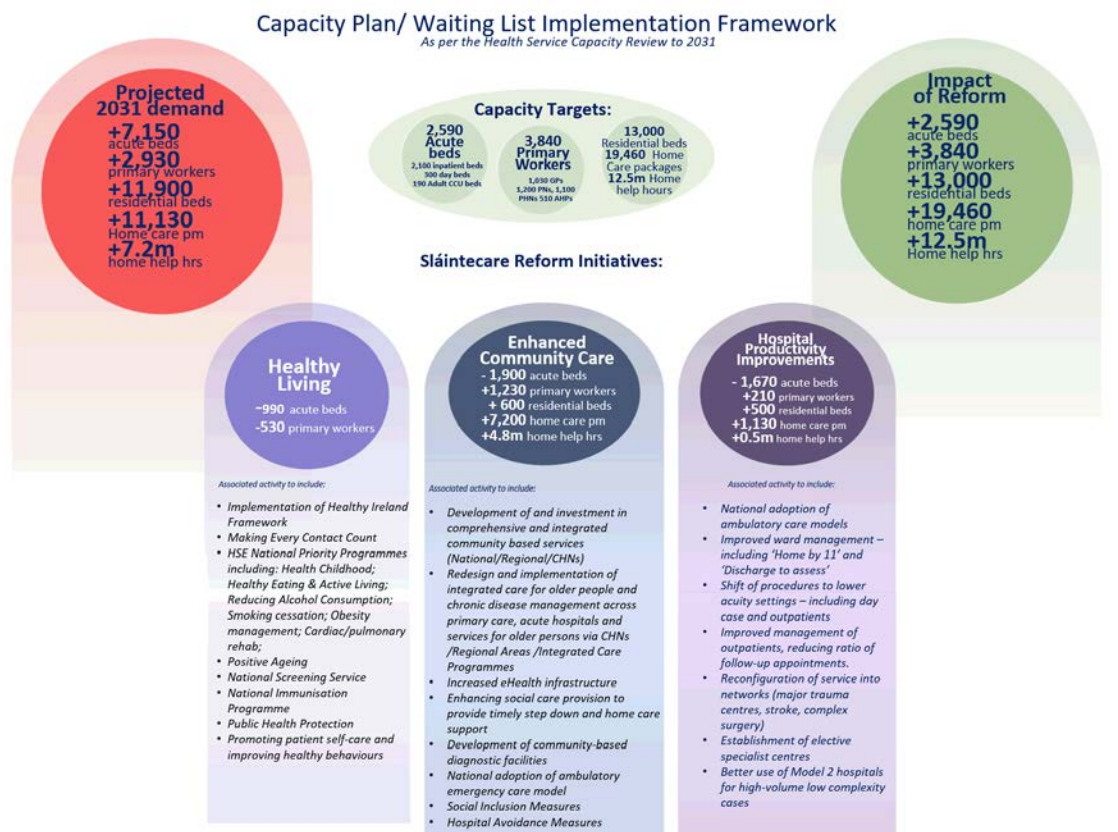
Capacity Plan/ Waiting List Implementation Framework
As per the Health Service Capacity Review to 2031

Projected 2031 demand
+7,150 acute beds
+2,930 primary workers
+11,900 residential beds
+11,130 Home care pm
+7.2m home help hrs

Capacity Targets:

2,590 Acute beds
2,100 inpatient beds
300 day beds
190 Adult CCU beds

3,840 Primary Workers
1,030 GPs
1,200 PNs, 1,100 PHNs 510 AHPs

13,000 Residential beds
19,460 Home Care packages
12.5m Home help hours

Impact of Reform
+2,590 acute beds
+3,840 primary workers
+13,000 residential beds
+19,460 home care pm
+12.5m Home help hrs

Sláintecare Reform Initiatives:

Healthy Living
-990 acute beds
-530 primary workers

Associated activity to include:
• Implementation of Healthy Ireland Framework
• Making Every Contact Count
• HSE National Priority Programmes including: Health Childhood; Healthy Eating & Active Living; Reducing Alcohol Consumption; Smoking cessation; Obesity management; Cardiac/pulmonary rehab;
• Positive Ageing
• National Screening Service
• National Immunisation Programme
• Public Health Protection
• Promoting patient self-care and improving healthy behaviours

Enhanced Community Care
- 1,900 acute beds
+1,230 primary workers
+ 600 residential beds
+7,200 home care pm
+4.8m home help hrs

Associated activity to include:
• Development of and investment in comprehensive and integrated community based services (National/Regional/CHNs)
• Redesign and implementation of integrated care for older people and chronic disease management across primary care, acute hospitals and services for older persons via CHNs /Regional Areas /Integrated Care Programmes
• Increased eHealth infrastructure
• Enhancing social care provision to provide timely step down and home care support
• Development of community-based diagnostic facilities
• National adoption of ambulatory emergency care model
• Social Inclusion Measures
• Hospital Avoidance Measures

Hospital Productivity Improvements
- 1,670 acute beds
+210 primary workers
+500 residential beds
+1,130 home care pm
+0.5m home help hrs

Associated activity to include:
• National adoption of ambulatory care models
• Improved ward management – including 'Home by 11' and 'Discharge to assess'
• Shift of procedures to lower acuity settings – including day case and outpatients
• Improved management of outpatients, reducing ratio of follow-up appointments.
• Reconfiguration of service into networks (major trauma centres, stroke, complex surgery)
• Establishment of elective specialist centres
• Better use of Model 2 hospitals for high-volume low complexity cases